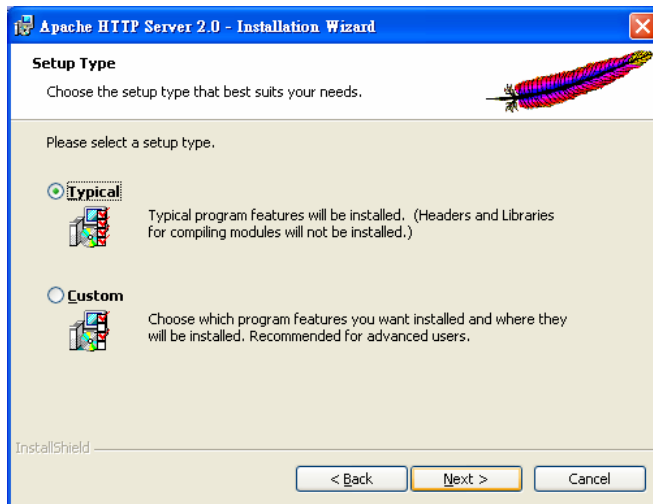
Apache HTTP Server 2.0 - Installation Wizard

Setup Type

Choose the setup type that best suits your needs.

Please select a setup type.

Typical

Typical program features will be installed. (Headers and Libraries for compiling modules will not be installed.)

Custom

Choose which program features you want installed and where they will be installed. Recommended for advanced users.

InstallShield

< Back

Next >

Cancel